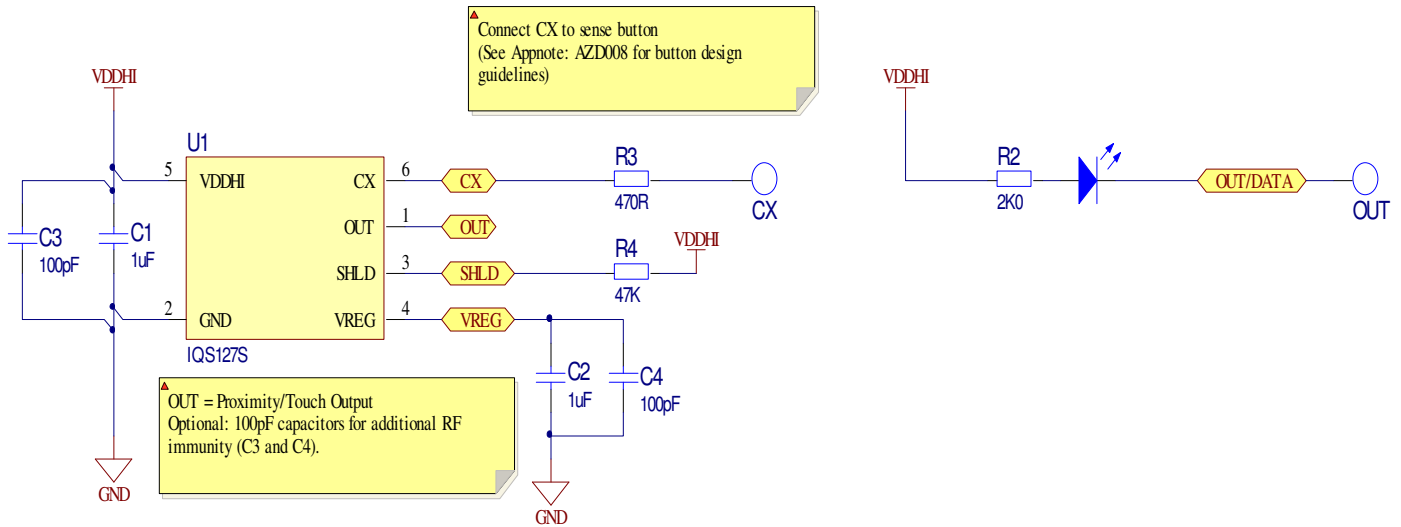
Connect CX to sense button
(See Appnote: AZD008 for button design guidelines)

VDDHI

U1

5 VDDHI CX 6 CX R3 470R CX

OUT 1 OUT

SHLD 3 SHLD R4 47K VDDHI

2 GND VREG 4 VREG

C3 100pF C1 1uF

IQS127S

C2 1uF C4 100pF

OUT = Proximity/Touch Output
Optional: 100pF capacitors for additional RF immunity (C3 and C4).

GND

GND

VDDHI

R2 2K0 OUT/DATA OUT